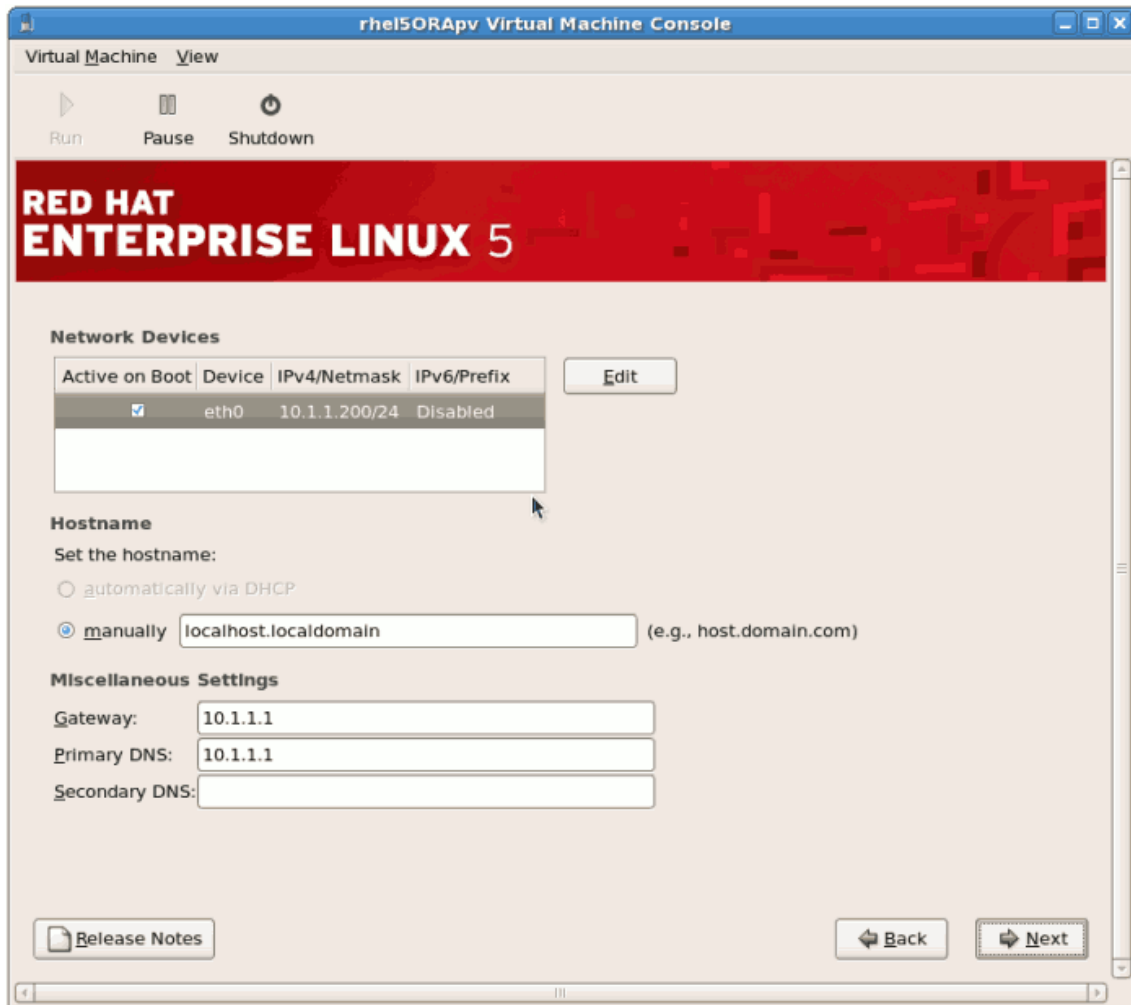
rhel5ORApv Virtual Machine Console

Virtual Machine View

Run Pause Shutdown

RED HAT
ENTERPRISE LINUX 5

Network Devices

| Active on Boot | Device | IPv4/Netmask | IPv6/Prefix |
|---|---|---|---|
| ☑ | eth0 | 10.1.1.200/24 | Disabled |

Edit

Hostname

Set the hostname:

automatically via DHCP

manually localhost.localdomain (e.g., host.domain.com)

Miscellaneous Settings

Gateway: 10.1.1.1

Primary DNS: 10.1.1.1

Secondary DNS:

Release Notes

Back Next